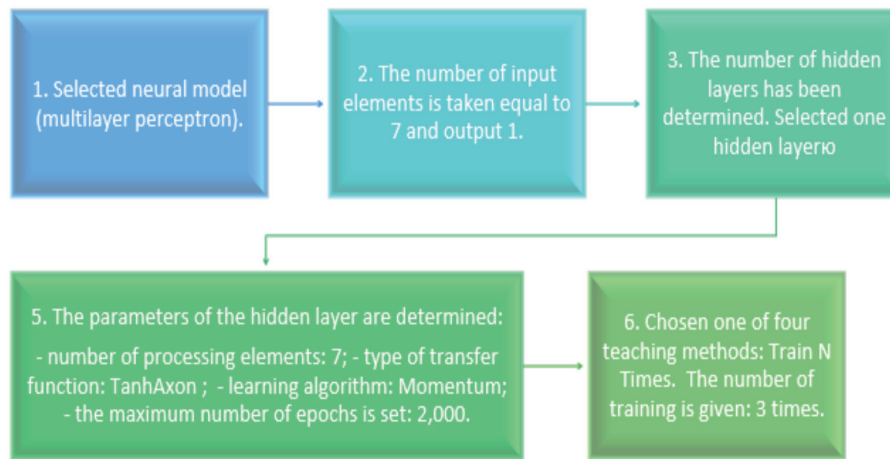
1. Selected neural model (multilayer perceptron).

2. The number of input elements is taken equal to 7 and output 1.

3. The number of hidden layers has been determined. Selected one hidden layerю

5. The parameters of the hidden layer are determined:
- number of processing elements: 7; - type of transfer function: TanhAxon ; - learning algorithm: Momentum; - the maximum number of epochs is set: 2,000.

6. Chosen one of four teaching methods: Train N Times. The number of training is given: 3 times.